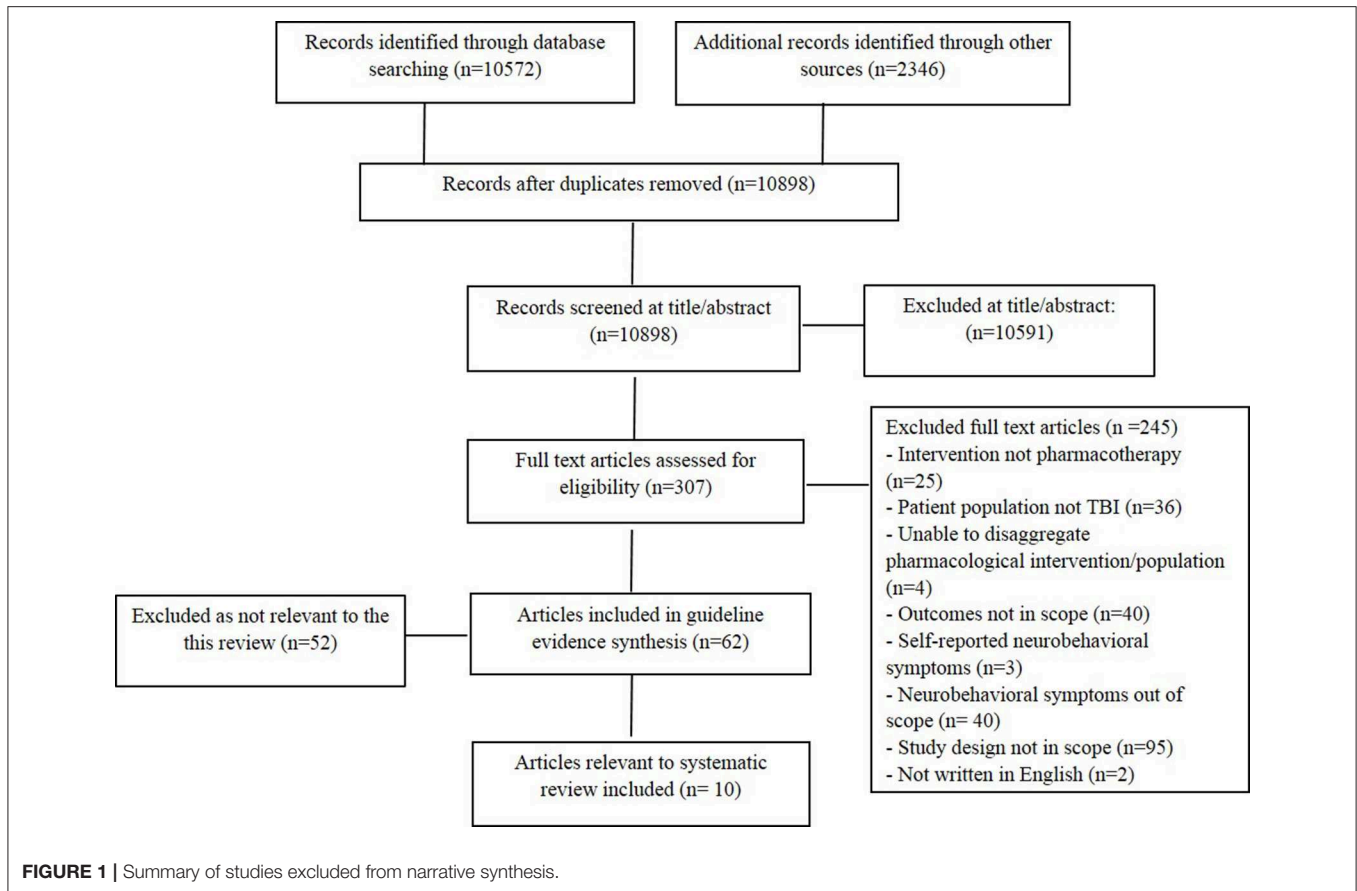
Records identified through database searching (n=10572)

Additional records identified through other sources (n=2346)

Records after duplicates removed (n=10898)

Records screened at title/abstract (n=10898)

Excluded at title/abstract: (n=10591)

Full text articles assessed for eligibility (n=307)

Excluded full text articles (n =245)
- Intervention not pharmacotherapy (n=25)
- Patient population not TBI (n=36)
- Unable to disaggregate pharmacological intervention/population (n=4)
- Outcomes not in scope (n=40)
- Self-reported neurobehavioral symptoms (n=3)
- Neurobehavioral symptoms out of scope (n= 40)
- Study design not in scope (n=95)
- Not written in English (n=2)

Excluded as not relevant to the this review (n=52)

Articles included in guideline evidence synthesis (n=62)

Articles relevant to systematic review included (n= 10)

**FIGURE 1 |** Summary of studies excluded from narrative synthesis.